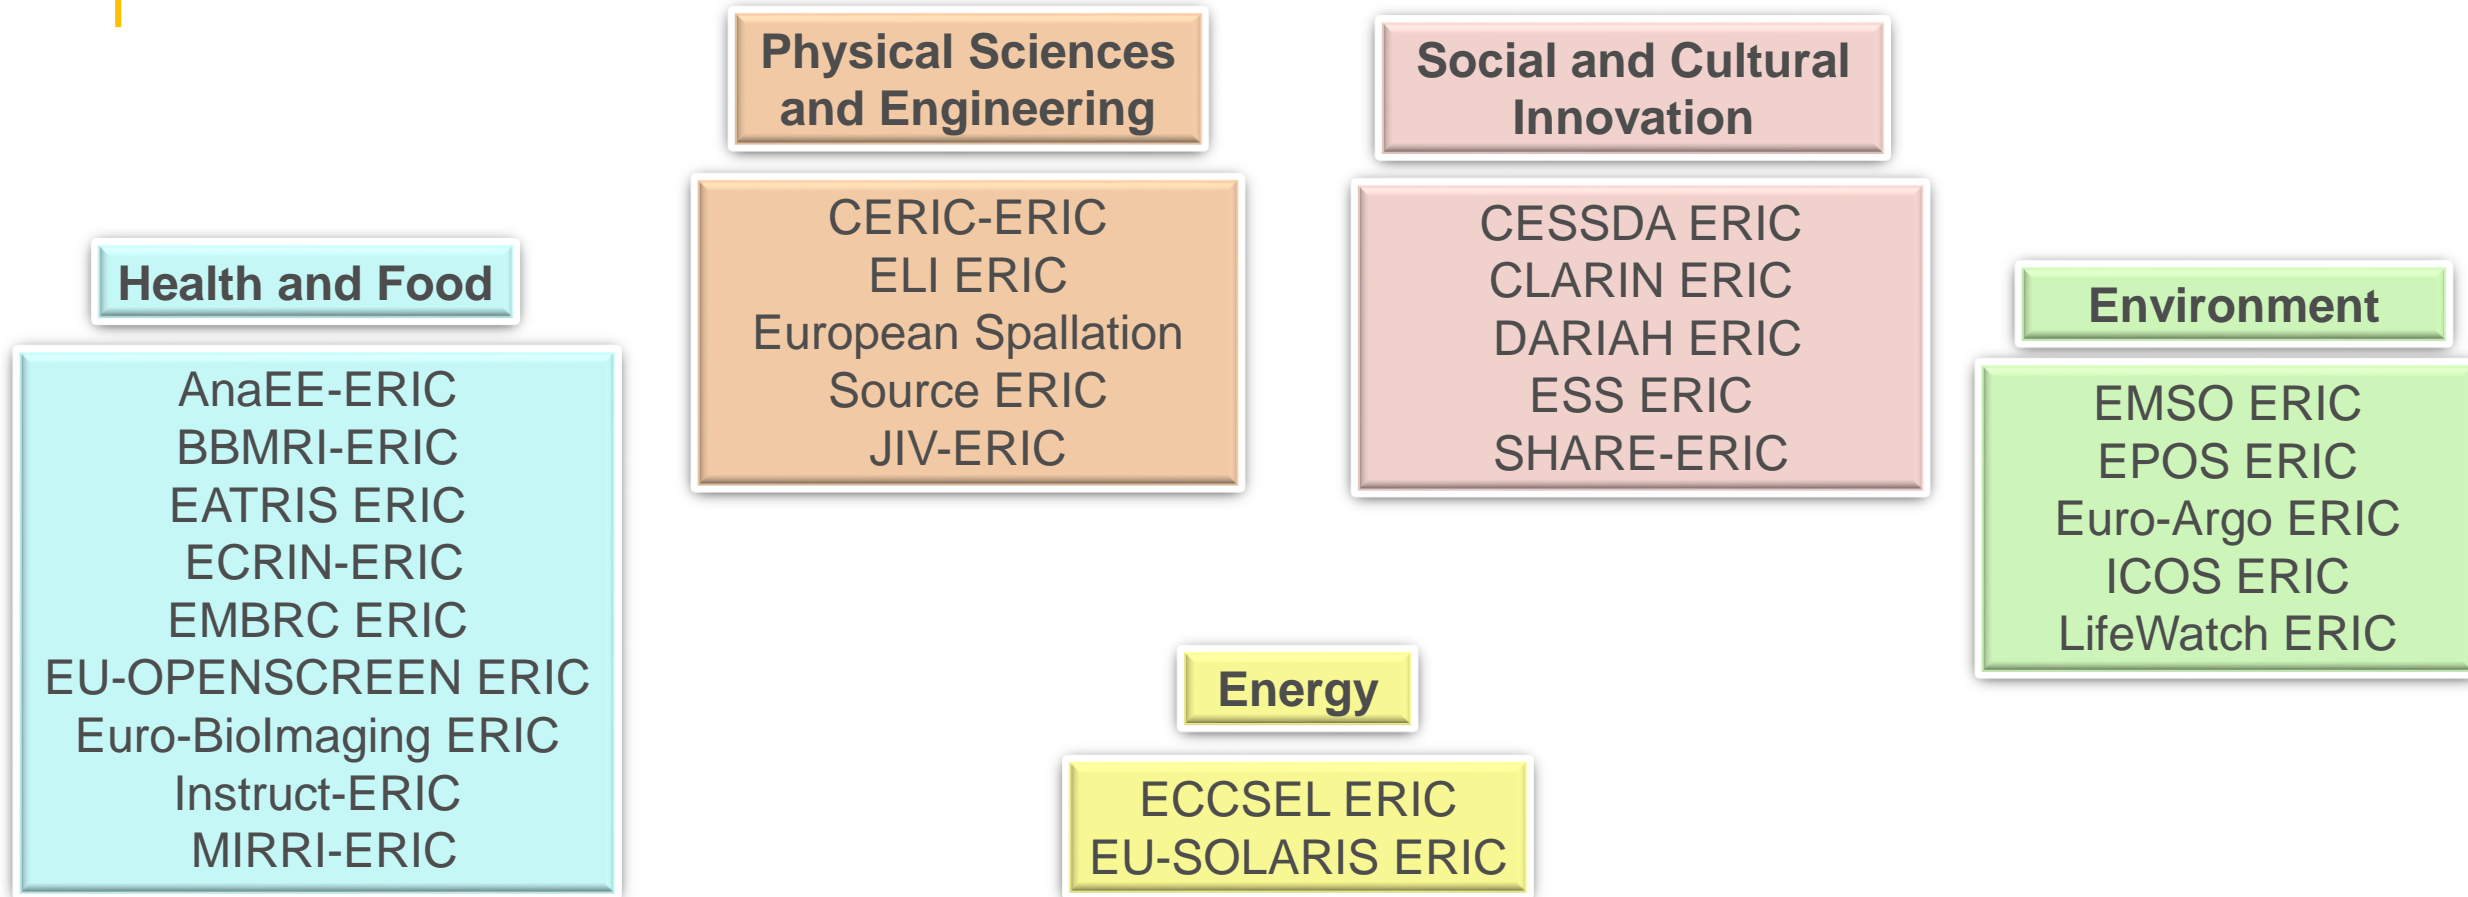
Health and Food

AnaEE-ERIC
BBMRI-ERIC
EATRIS ERIC
ECRIN-ERIC
EMBRC ERIC
EU-OPENSCREEN ERIC
Euro-BioImaging ERIC
Instruct-ERIC
MIRRI-ERIC

Physical Sciences and Engineering

CERIC-ERIC
ELI ERIC
European Spallation Source ERIC
JIV-ERIC

Social and Cultural Innovation

CESSDA ERIC
CLARIN ERIC
DARIAH ERIC
ESS ERIC
SHARE-ERIC

Environment

EMSO ERIC
EPOS ERIC
Euro-Argo ERIC
ICOS ERIC
LifeWatch ERIC

Energy

ECCSEL ERIC
EU-SOLARIS ERIC